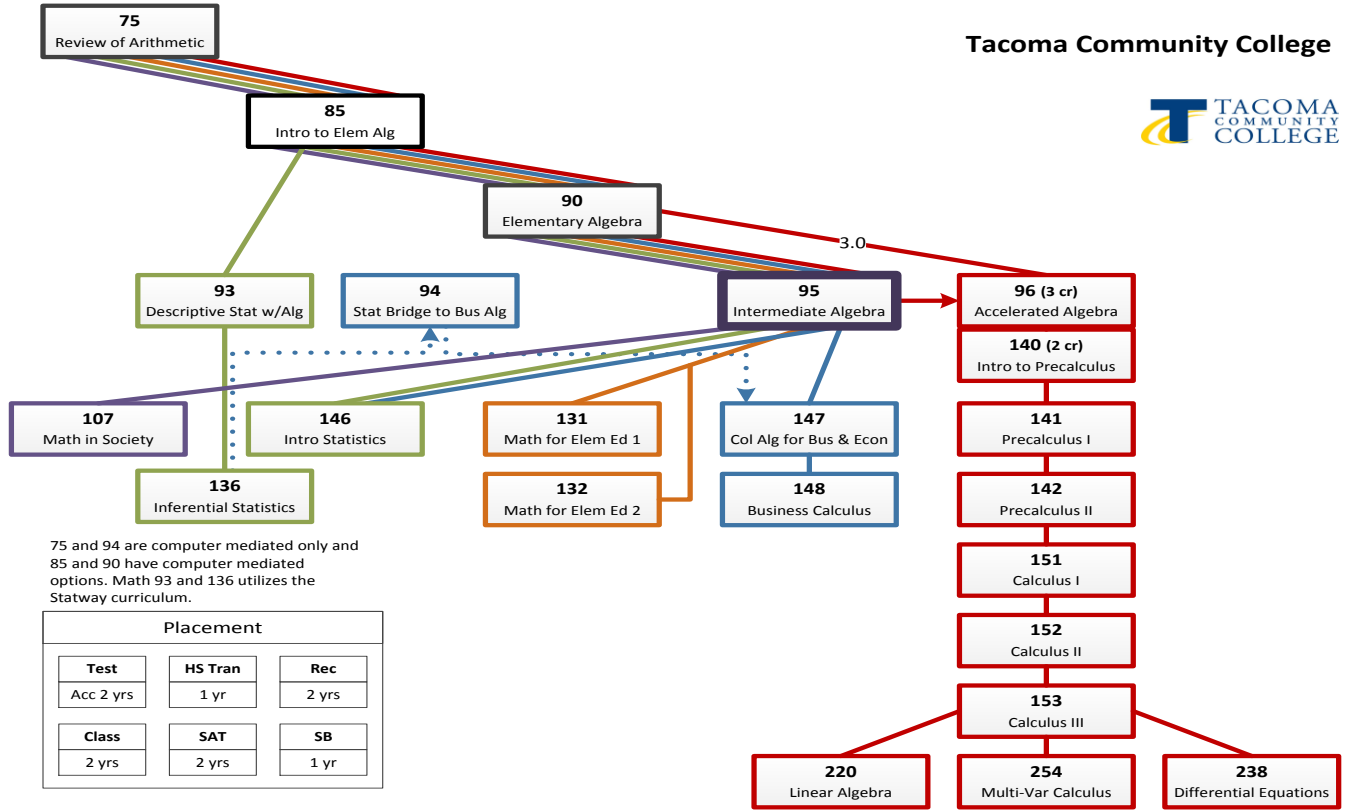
75
Review of Arithmetic

Tacoma Community College

TACOMA COMMUNITY COLLEGE

85
Intro to Elem Alg

90
Elementary Algebra

3.0

93
Descriptive Stat w/Alg

94
Stat Bridge to Bus Alg

95
Intermediate Algebra

96 (3 cr)
Accelerated Algebra

140 (2 cr)
Intro to Precalculus

107
Math in Society

146
Intro Statistics

131
Math for Elem Ed 1

147
Col Alg for Bus & Econ

141
Precalculus I

136
Inferential Statistics

132
Math for Elem Ed 2

148
Business Calculus

142
Precalculus II

75 and 94 are computer mediated only and 85 and 90 have computer mediated options. Math 93 and 136 utilizes the Statway curriculum.

151
Calculus I

Placement

| Test | HS Tran | Rec |
|---|---|---|
| Acc 2 yrs | 1 yr | 2 yrs |

| Class | SAT | SB |
|---|---|---|
| 2 yrs | 2 yrs | 1 yr |

152
Calculus II

153
Calculus III

220
Linear Algebra

254
Multi-Var Calculus

238
Differential Equations